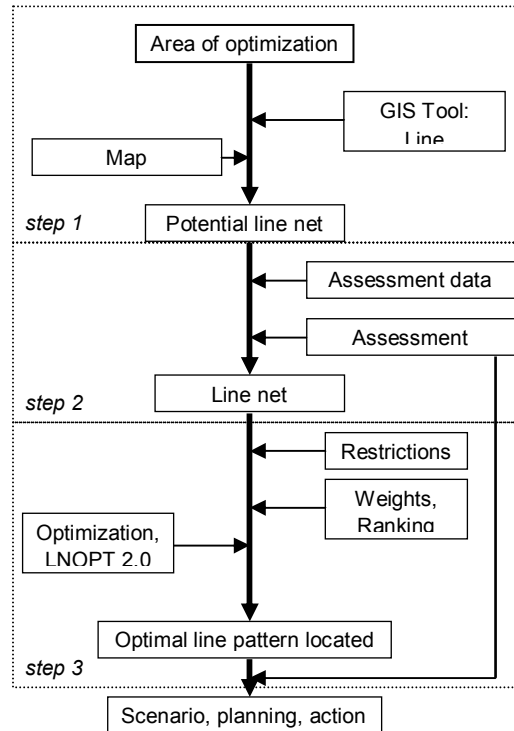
Area of optimization

GIS Tool: Line

Map

step 1

Potential line net

Assessment data

Assessment

Line net

step 2

Restrictions

Weights, Ranking

Optimization, LNOPT 2.0

Optimal line pattern located

step 3

Scenario, planning, action